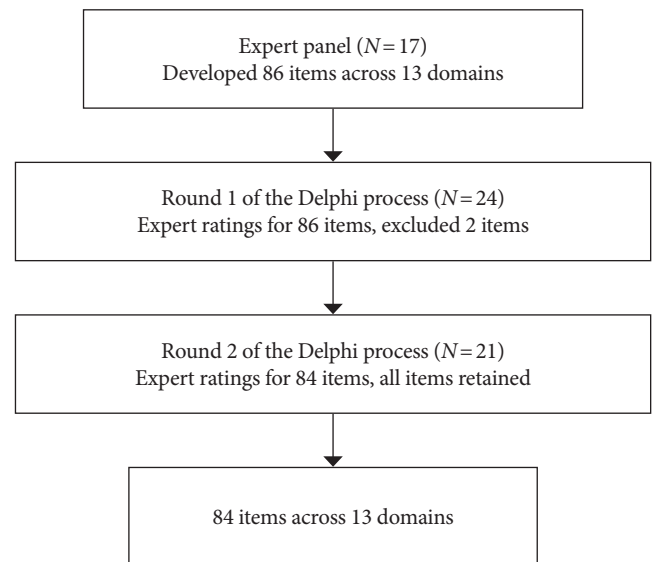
Expert panel ($N = 17$)
Developed 86 items across 13 domains

Round 1 of the Delphi process ($N = 24$)
Expert ratings for 86 items, excluded 2 items

Round 2 of the Delphi process ($N = 21$)
Expert ratings for 84 items, all items retained

84 items across 13 domains